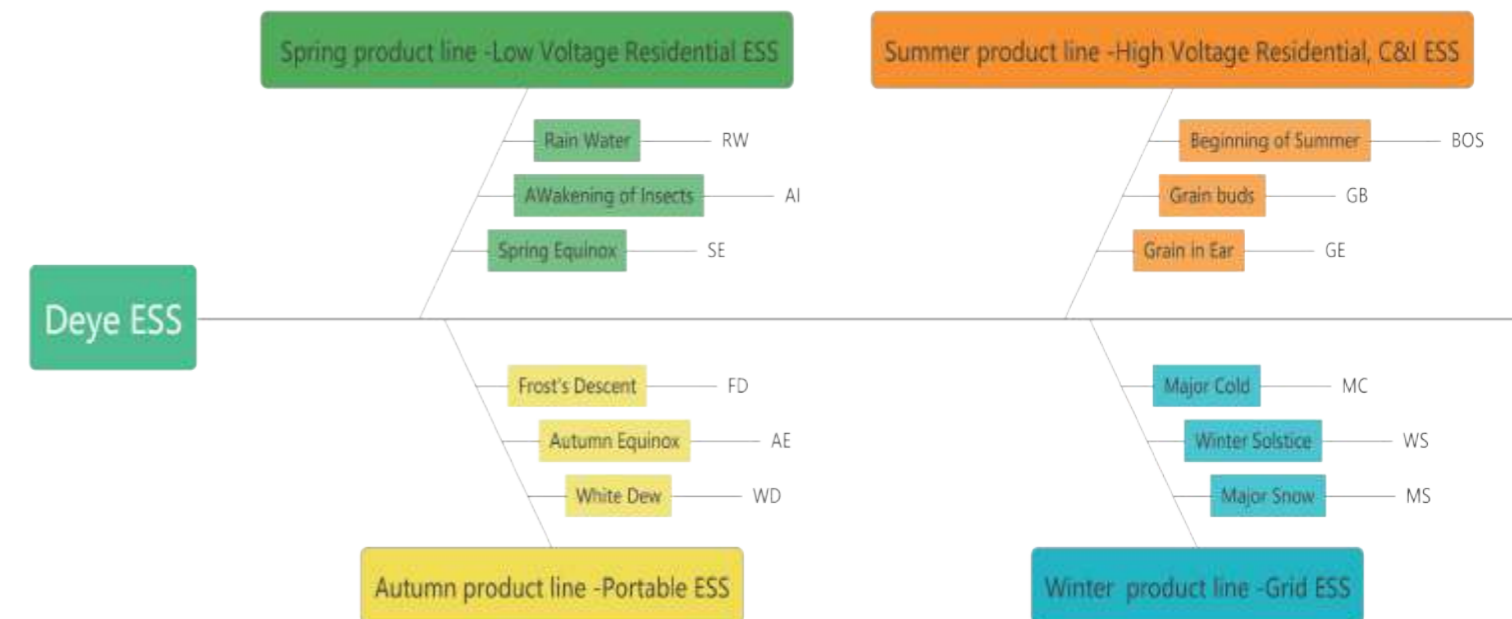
Spring product line -Low Voltage Residential ESS

Rain Water RW

AWakening of Insects AI

Spring Equinox SE

Summer product line -High Voltage Residential, C&I ESS

Beginning of Summer BOS

Grain buds GB

Grain in Ear GE

Deye ESS

Frost's Descent FD

Autumn Equinox AE

White Dew WD

Autumn product line -Portable ESS

Major Cold MC

Winter Solstice WS

Major Snow MS

Winter product line -Grid ESS